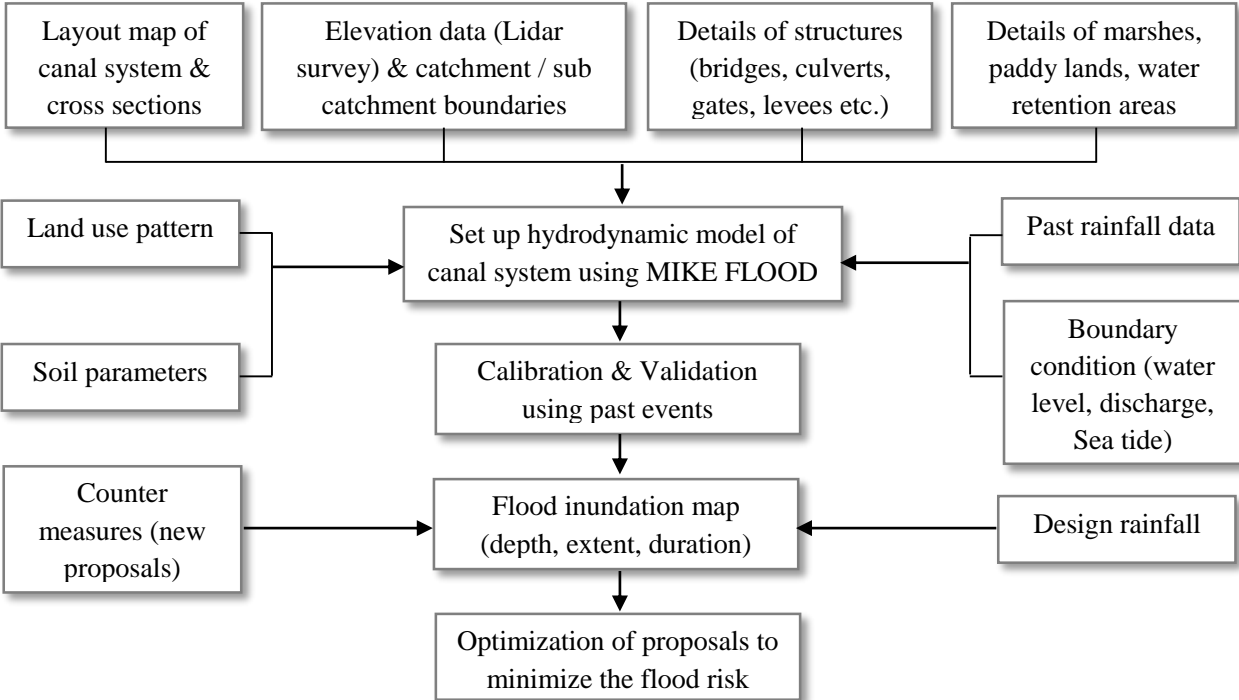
Layout map of canal system & cross sections

Elevation data (Lidar survey) & catchment / sub catchment boundaries

Details of structures (bridges, culverts, gates, levees etc.)

Details of marshes, paddy lands, water retention areas

Land use pattern

Set up hydrodynamic model of canal system using MIKE FLOOD

Past rainfall data

Soil parameters

Calibration & Validation using past events

Boundary condition (water level, discharge, Sea tide)

Counter measures (new proposals)

Flood inundation map (depth, extent, duration)

Design rainfall

Optimization of proposals to minimize the flood risk